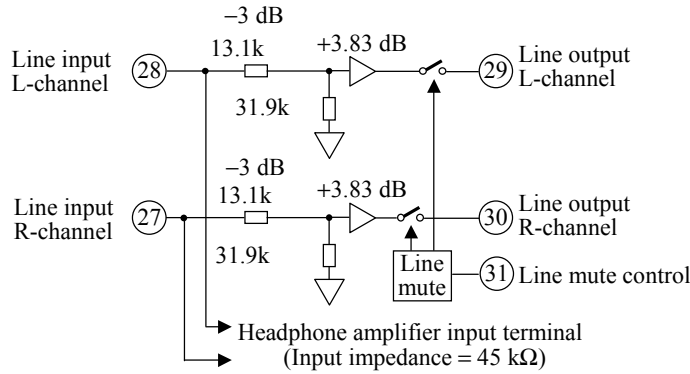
−3 dB

Line input L-channel

28

13.1k

+3.83 dB

29

Line output L-channel

31.9k

−3 dB

Line input R-channel

27

13.1k

+3.83 dB

30

Line output R-channel

31.9k

Line mute

31

Line mute control

Headphone amplifier input terminal (Input impedance = 45 kΩ)